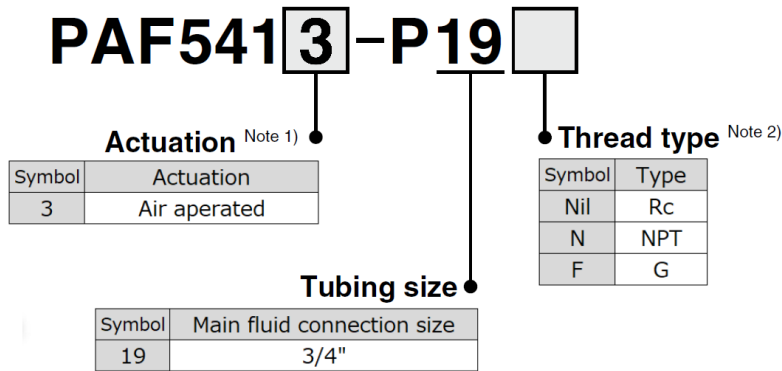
PAF5413-P19

Actuation Note 1)

| Symbol | Actuation |
|---|---|
| 3 | Air aperated |

Thread type Note 2)

| Symbol | Type |
|---|---|
| Nil | Rc |
| N | NPT |
| F | G |

Tubing size

| Symbol | Main fluid connection size |
|---|---|
| 19 | 3/4" |